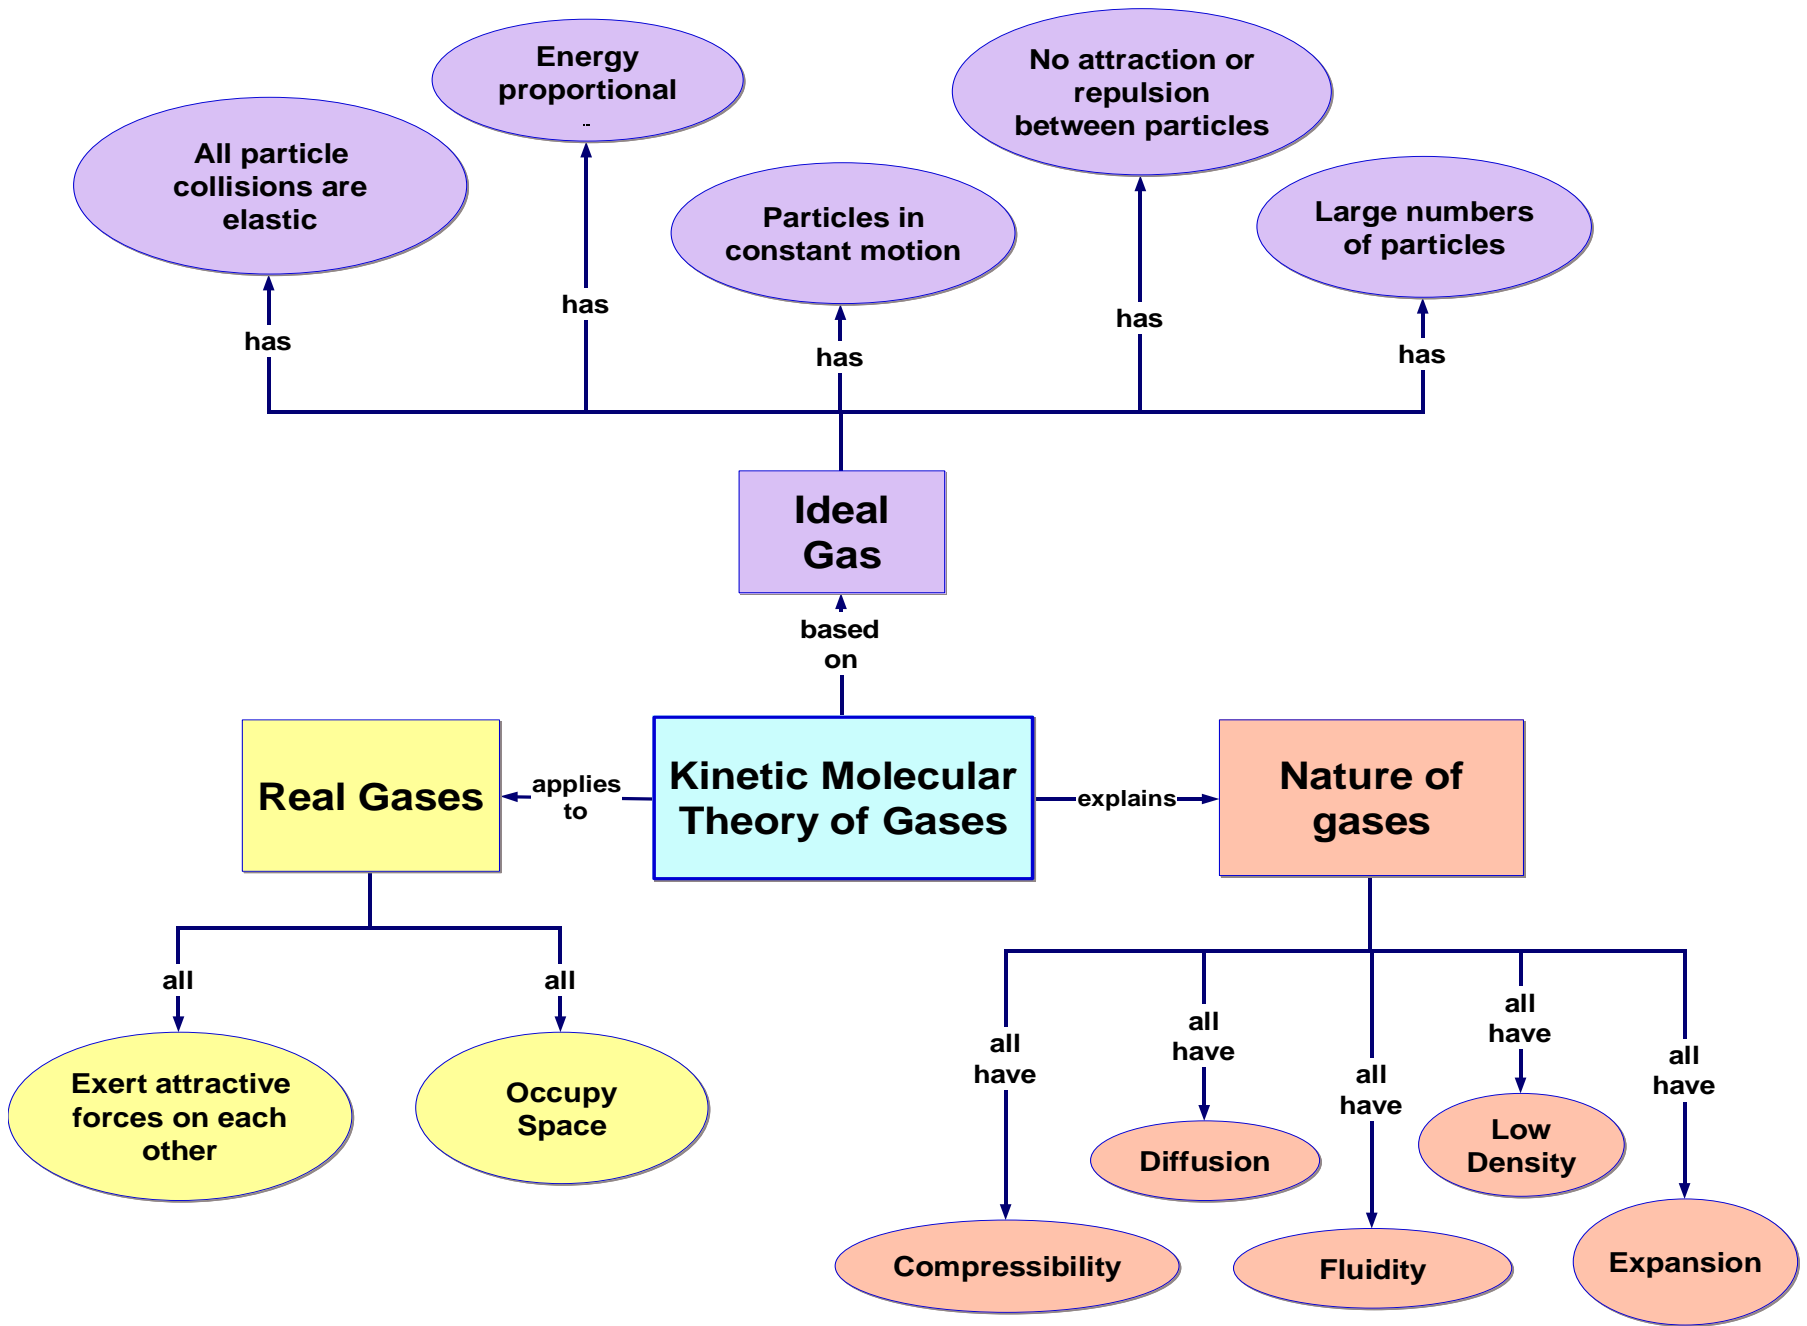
Energy proportional

No attraction or repulsion between particles

All particle collisions are elastic

Particles in constant motion

Large numbers of particles

has

has

has

has

has

Ideal Gas

based on

Real Gases

applies to

Kinetic Molecular Theory of Gases

explains

Nature of gases

all

all

Exert attractive forces on each other

Occupy Space

all have

all have

all have

all have

all have

Diffusion

Low Density

Compressibility

Fluidity

Expansion